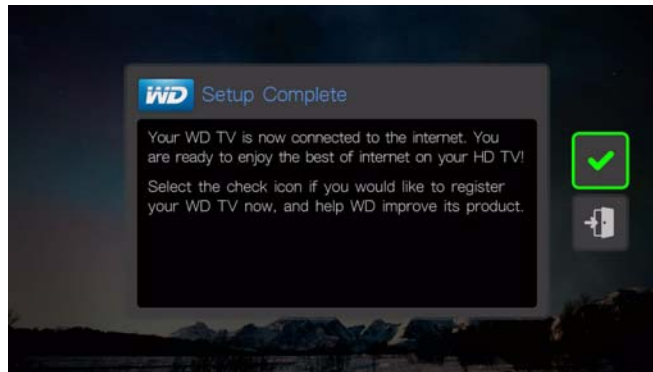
WD Setup Complete

Your WD TV is now connected to the internet. You are ready to enjoy the best of internet on your HD TV!

Select the check icon if you would like to register your WD TV now, and help WD improve its product.